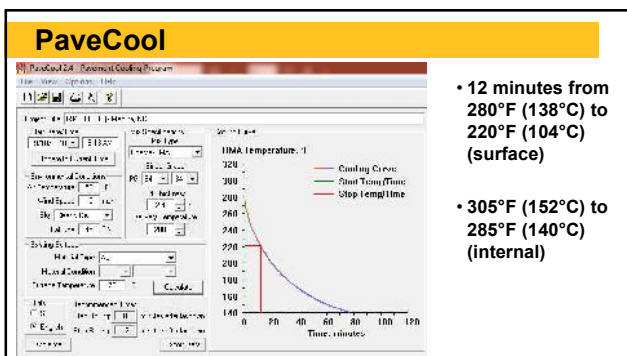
PaveCool

PaveCool 2.4 - Pavement Cooling Program

File View Options Help

HMA Temperature, °F

Cooling Curve

Start Temp/Time

Stop Temp/Time

320

300

280

260

240

220

200

180

160

140

0 20 40 60 80 100 120

Time, minutes

Calculate

• 12 minutes from 280°F (138°C) to 220°F (104°C) (surface)

• 305°F (152°C) to 285°F (140°C) (internal)